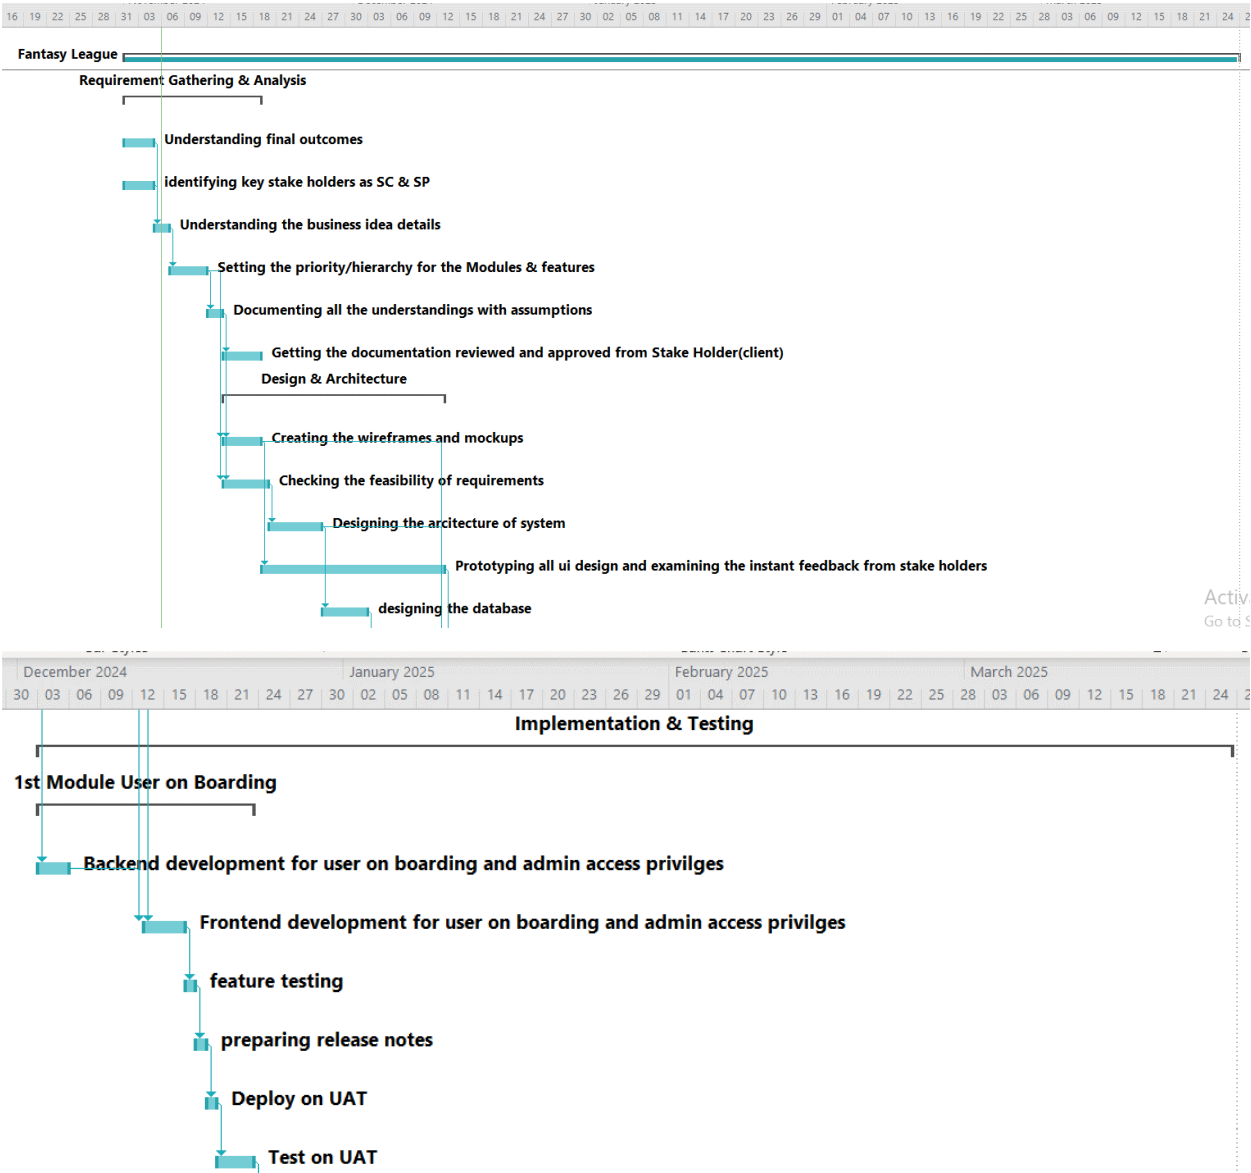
16 | 19 | 22 | 25 | 28 | 31 | 03 | 06 | 09 | 12 | 15 | 18 | 21 | 24 | 27 | 30 | 03 | 06 | 09 | 12 | 15 | 18 | 21 | 24 | 27 | 30 | 02 | 05 | 08 | 11 | 14 | 17 | 20 | 23 | 26 | 29 | 01 | 04 | 07 | 10 | 13 | 16 | 19 | 22 | 25 | 28 | 03 | 06 | 09 | 12 | 15 | 18 | 21 | 24

Fantasy League

Requirement Gathering & Analysis

Understanding final outcomes

identifying key stake holders as SC & SP

Understanding the business idea details

Setting the priority/hierarchy for the Modules & features

Documenting all the understandings with assumptions

Getting the documentation reviewed and approved from Stake Holder(client)

Design & Architecture

Creating the wireframes and mockups

Checking the feasibility of requirements

Designing the arcitecture of system

Prototyping all ui design and examining the instant feedback from stake holders

designing the database

Activ
Go to S

December 2024 | January 2025 | February 2025 | March 2025

30 | 03 | 06 | 09 | 12 | 15 | 18 | 21 | 24 | 27 | 30 | 02 | 05 | 08 | 11 | 14 | 17 | 20 | 23 | 26 | 29 | 01 | 04 | 07 | 10 | 13 | 16 | 19 | 22 | 25 | 28 | 03 | 06 | 09 | 12 | 15 | 18 | 21 | 24

Implementation & Testing

1st Module User on Boarding

Backend development for user on boarding and admin access privilges

Frontend development for user on boarding and admin access privilges

feature testing

preparing release notes

Deploy on UAT

Test on UAT